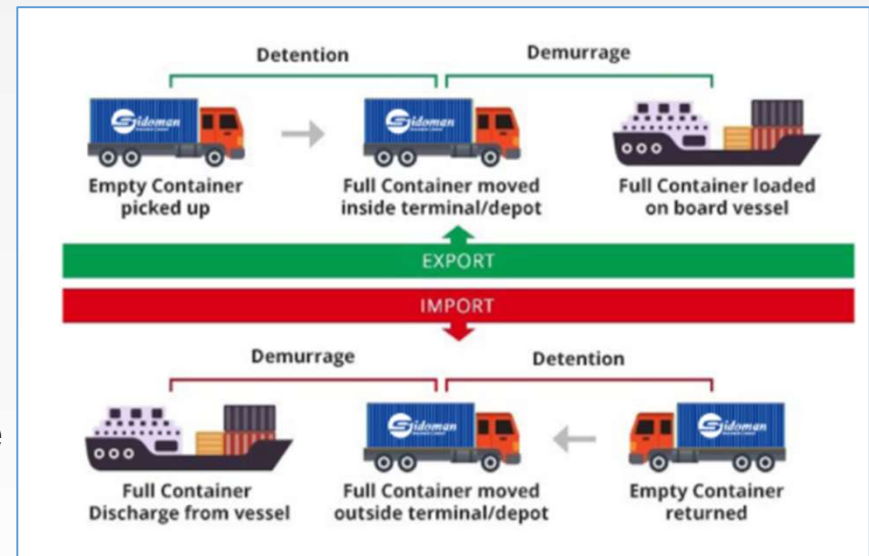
Detention

Demurrage

Sidoman

Sidoman

Empty Container picked up

Full Container moved inside terminal/depot

Full Container loaded on board vessel

EXPORT

IMPORT

Demurrage

Detention

Sidoman

Sidoman

Full Container Discharge from vessel

Full Container moved outside terminal/depot

Empty Container returned